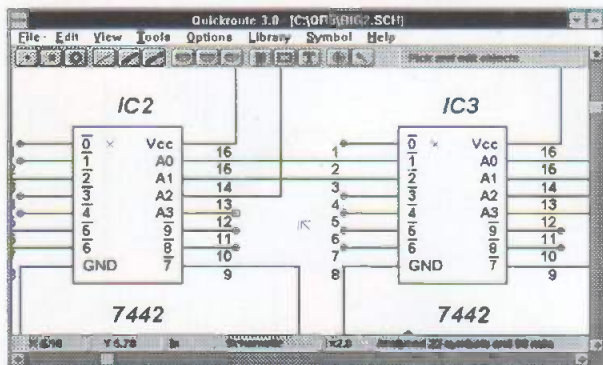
Quickroute 3.0 [C:\QR\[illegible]IG2.SCH]

File Edit View Tools Options Library Symbol Help

Pick and edit objects

IC2

$\overline{0}$
$\overline{1}$
$\overline{2}$
$\overline{3}$
$\overline{4}$
$\overline{5}$
$\overline{6}$
GND

Vcc 16
A0 16
A1 14
A2 13
A3 12
$\overline{9}$ 11
$\overline{8}$ 10
$\overline{7}$ 9

7442

IC3

1
2
3
4
5
6
7
8

$\overline{0}$
$\overline{1}$
$\overline{2}$
$\overline{3}$
$\overline{4}$
$\overline{5}$
$\overline{6}$
GND

Vcc 16
A0 16
A1 14
A2 13
A3 12
$\overline{9}$ 11
$\overline{8}$ 10
$\overline{7}$ 9

7442

X 0.16 Y 6.78 In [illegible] x2.0 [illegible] 27 symbols and 50 nets